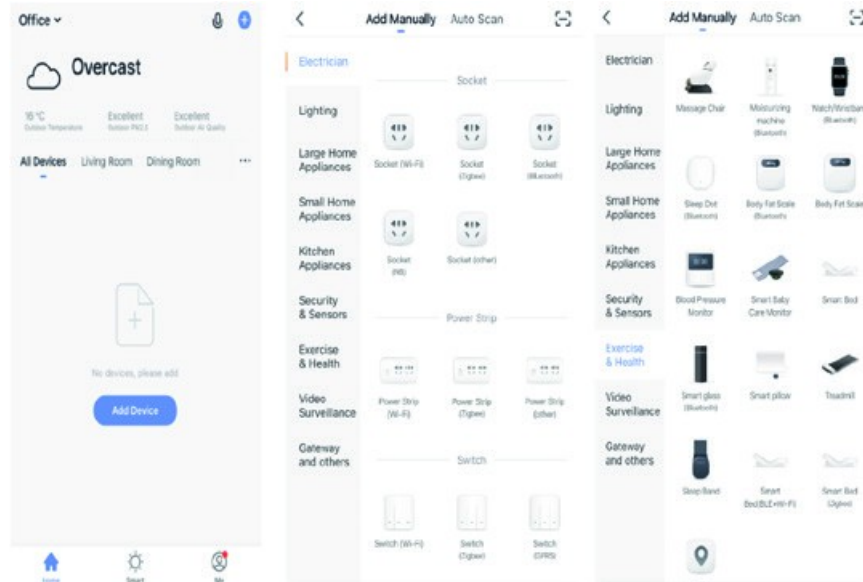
Office

Overcast

16 °C
Outdoor Temperature

Excellent
Outdoor PM2.5

Excellent
Outdoor Air Quality

All Devices Living Room Dining Room ···

No devices, please add

Add Device

Home Smart Me

Add Manually Auto Scan

Electrician
Lighting
Large Home Appliances
Small Home Appliances
Kitchen Appliances
Security & Sensors
Exercise & Health
Video Surveillance
Gateway and others

Socket

Socket (Wi-Fi)
Socket (Zigbee)
Socket (Bluetooth)
Socket (NB)
Socket (other)

Power Strip

Power Strip (Wi-Fi)
Power Strip (Zigbee)
Power Strip (other)

Switch

Switch (Wi-Fi)
Switch (Zigbee)
Switch (GPRS)

Add Manually Auto Scan

Electrician
Lighting
Large Home Appliances
Small Home Appliances
Kitchen Appliances
Security & Sensors
Exercise & Health
Video Surveillance
Gateway and others

Massage Chair
Moisturizing machine (Bluetooth)
Watch/Wristband (Bluetooth)
Sleep Dot (Bluetooth)
Body Fat Scale (Bluetooth)
Body Fat Scale
Blood Pressure Monitor
Smart Baby Care Monitor
Smart Bed
Smart glass (Bluetooth)
Smart pillow
Treadmill
Sleep Band
Smart Bed(BLE+Wi-Fi)
Smart Bed (Zigbee)